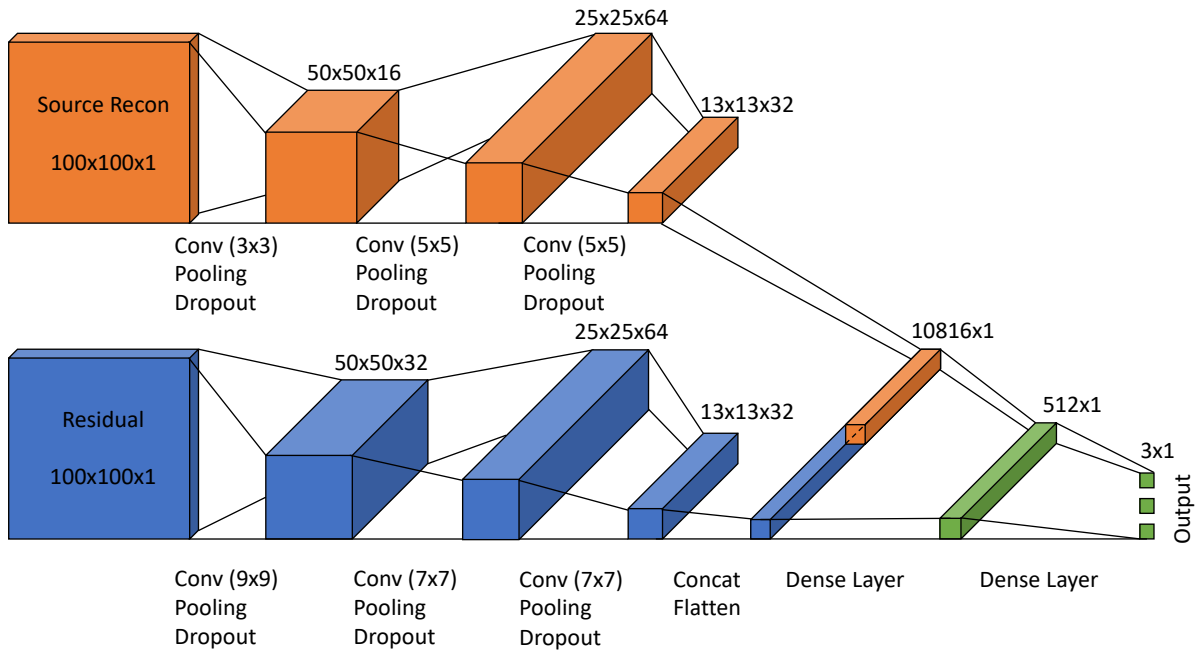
Source Recon

100x100x1

50x50x16

25x25x64

13x13x32

Conv (3x3)
Pooling
Dropout

Conv (5x5)
Pooling
Dropout

Conv (5x5)
Pooling
Dropout

Residual

100x100x1

50x50x32

25x25x64

13x13x32

10816x1

512x1

3x1

Output

Conv (9x9)
Pooling
Dropout

Conv (7x7)
Pooling
Dropout

Conv (7x7)
Pooling
Dropout

Concat
Flatten

Dense Layer

Dense Layer